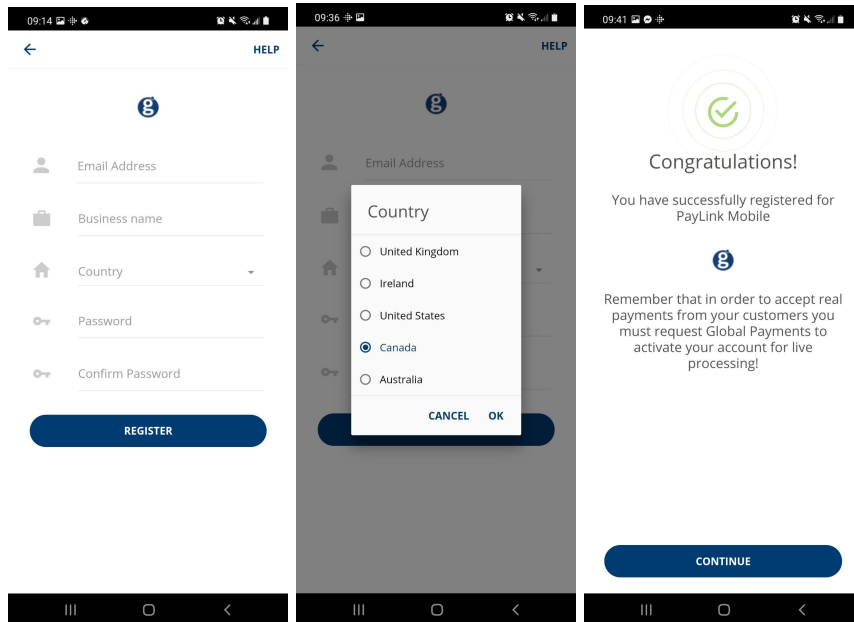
09:14

HELP

Email Address

Business name

Country

Password

Confirm Password

REGISTER

09:36

HELP

Email Address

Country

United Kingdom

Ireland

United States

Canada

Australia

CANCEL OK

09:41

Congratulations!

You have successfully registered for PayLink Mobile

Remember that in order to accept real payments from your customers you must request Global Payments to activate your account for live processing!

CONTINUE